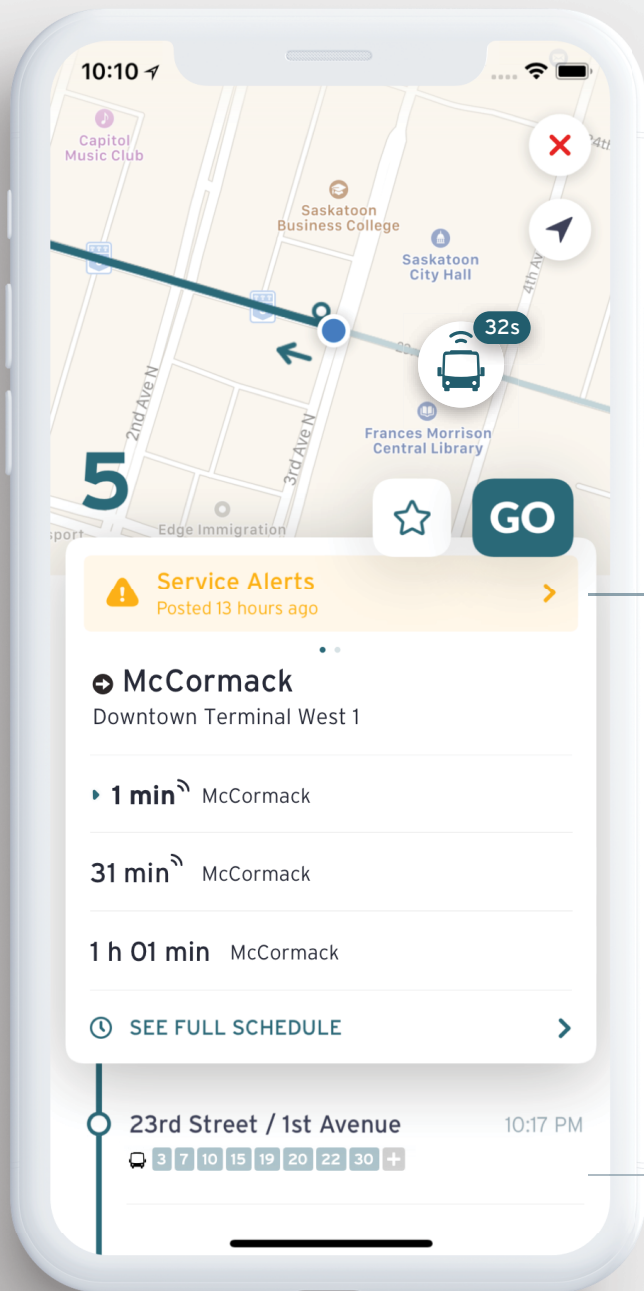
10:10

Capitol Music Club

Saskatoon Business College

Saskatoon City Hall

24th

4th Ave

32s

2nd Ave N

3rd Ave N

Frances Morrison Central Library

5

Edge Immigration

sport

GO

Service Alerts
Posted 13 hours ago

McCormack
Downtown Terminal West 1

1 min McCormack

31 min McCormack

1 h 01 min McCormack

SEE FULL SCHEDULE

23rd Street / 1st Avenue 10:17 PM

3 7 10 15 19 20 22 30 +